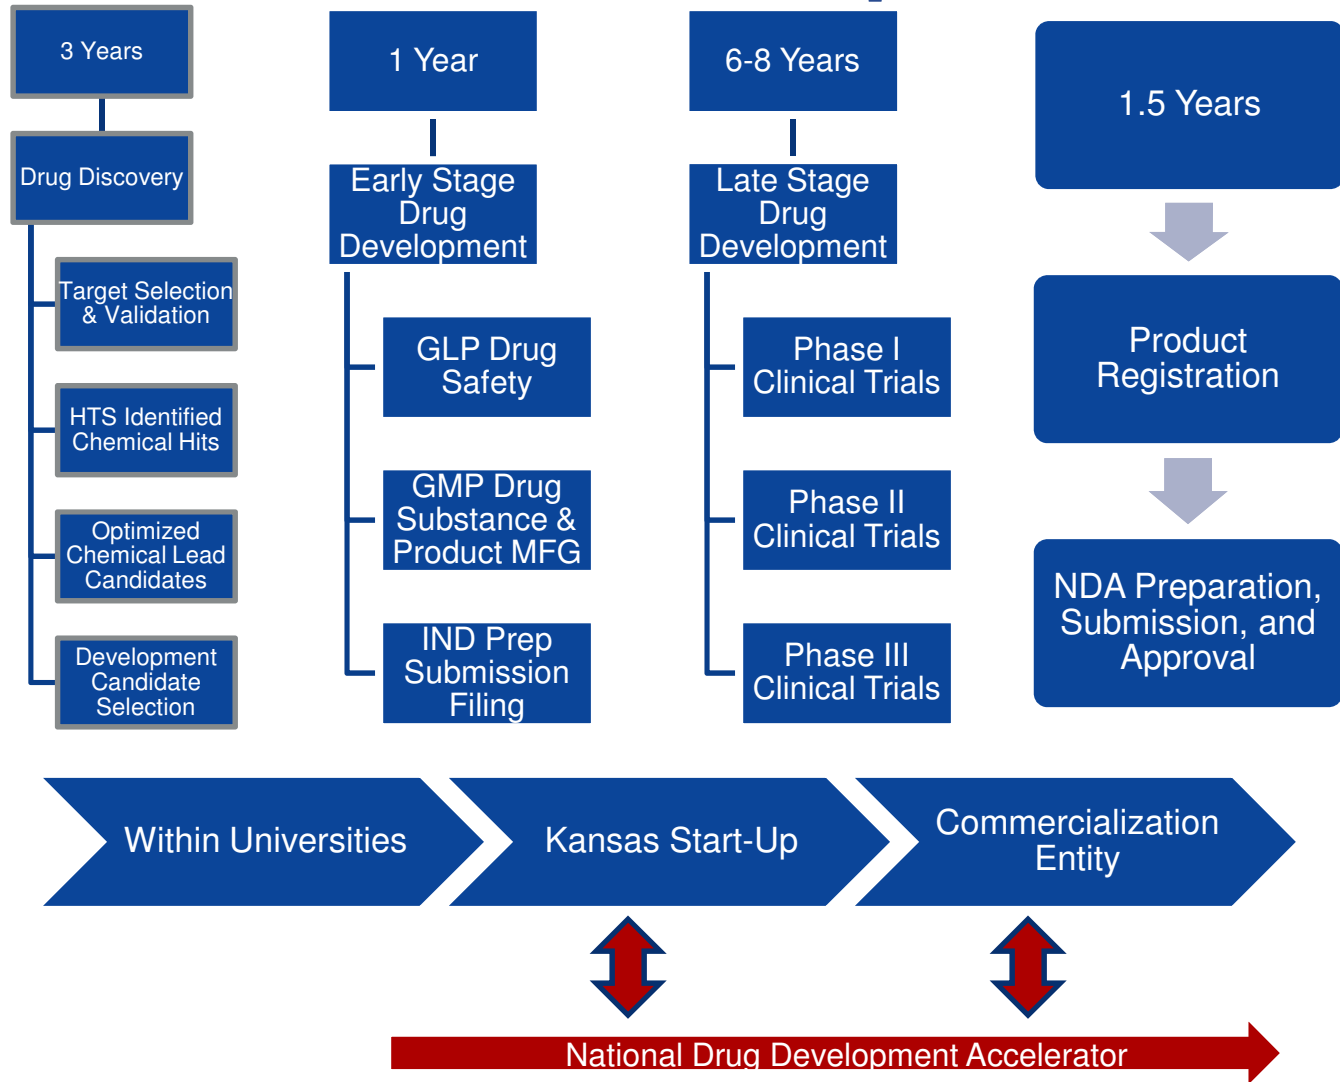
3 Years

Drug Discovery

Target Selection & Validation

HTS Identified Chemical Hits

Optimized Chemical Lead Candidates

Development Candidate Selection

1 Year

Early Stage Drug Development

GLP Drug Safety

GMP Drug Substance & Product MFG

IND Prep Submission Filing

6-8 Years

Late Stage Drug Development

Phase I Clinical Trials

Phase II Clinical Trials

Phase III Clinical Trials

1.5 Years

Product Registration

NDA Preparation, Submission, and Approval

Within Universities

Kansas Start-Up

Commercialization Entity

National Drug Development Accelerator